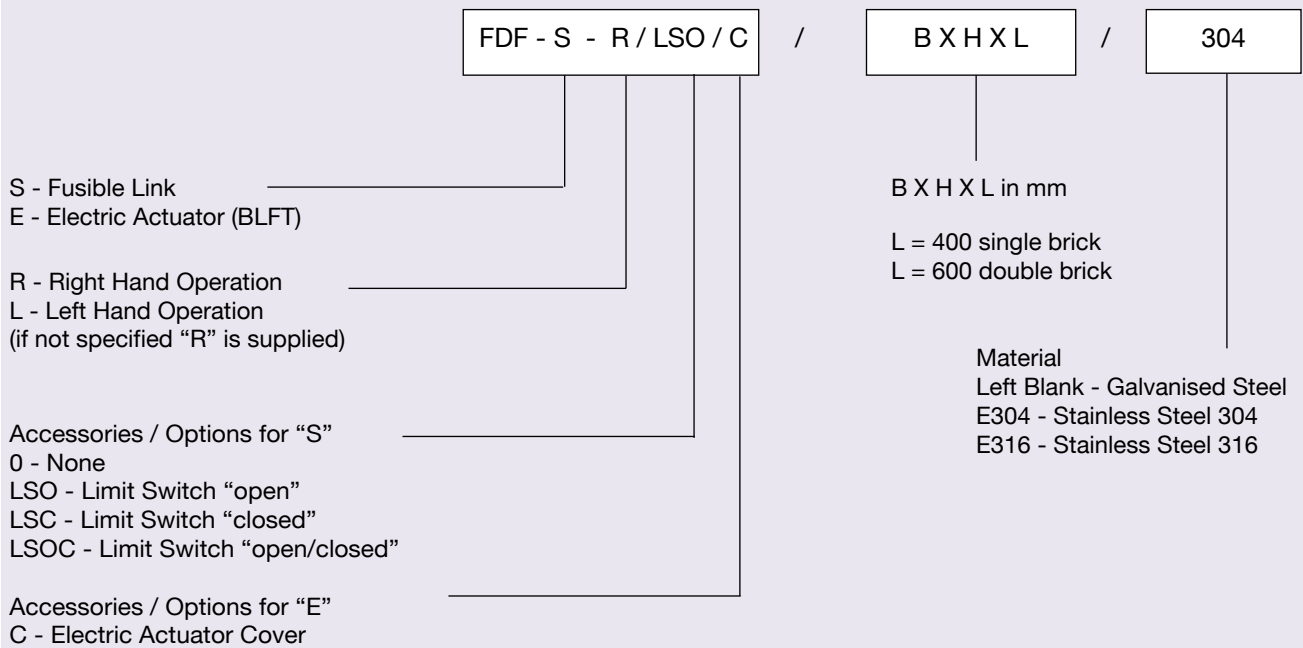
FDF - S - R / LSO / C / B X H X L / 304

S - Fusible Link
E - Electric Actuator (BLFT)

R - Right Hand Operation
L - Left Hand Operation
(if not specified “R” is supplied)

Accessories / Options for “S”
0 - None
LSO - Limit Switch “open”
LSC - Limit Switch “closed”
LSOC - Limit Switch “open/closed”

Accessories / Options for “E”
C - Electric Actuator Cover

B X H X L in mm

L = 400 single brick
L = 600 double brick

Material
Left Blank - Galvanised Steel
E304 - Stainless Steel 304
E316 - Stainless Steel 316